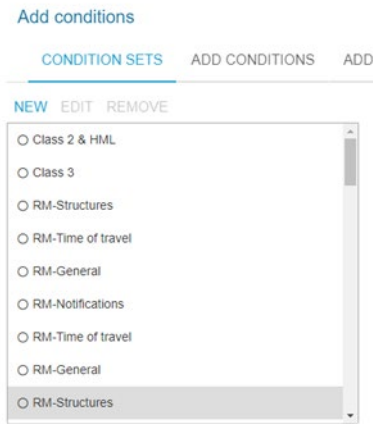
Add conditions

CONDITION SETS ADD CONDITIONS ADD

NEW EDIT REMOVE

Class 2 & HML

Class 3

RM-Structures

RM-Time of travel

RM-General

RM-Notifications

RM-Time of travel

RM-General

RM-Structures